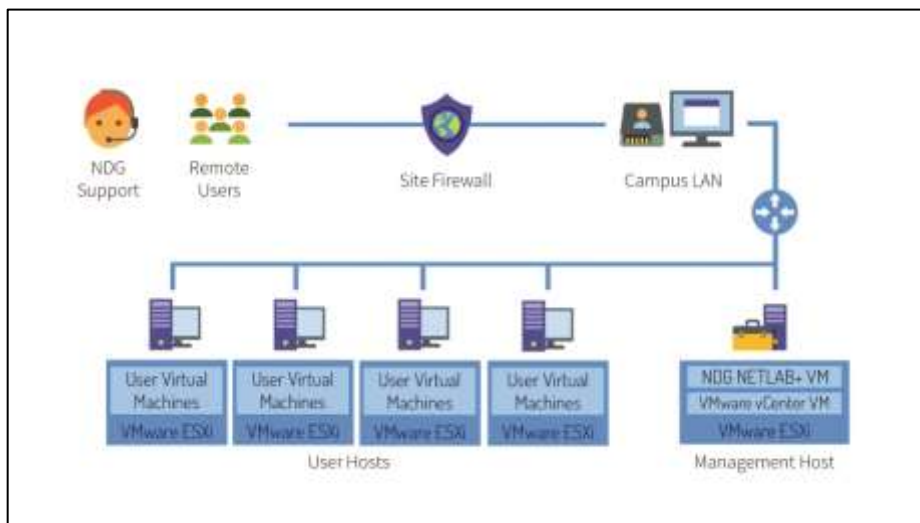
NDG Support

Remote Users

Site Firewall

Campus LAN

User Virtual Machines
VMware ESXi

User Virtual Machines
VMware ESXi

User Virtual Machines
VMware ESXi

User Virtual Machines
VMware ESXi

User Hosts

NDG NETLAB+ VM
VMware vCenter VM
VMware ESXi

Management Host